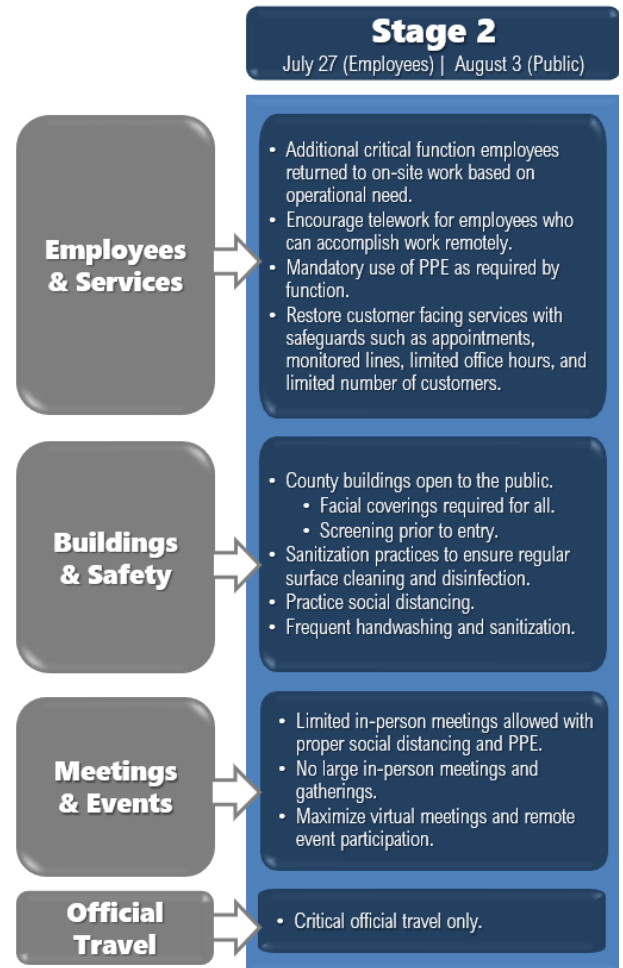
Stage 2
July 27 (Employees) | August 3 (Public)

Employees & Services

- Additional critical function employees returned to on-site work based on operational need.
- Encourage telework for employees who can accomplish work remotely.
- Mandatory use of PPE as required by function.
- Restore customer facing services with safeguards such as appointments, monitored lines, limited office hours, and limited number of customers.

Buildings & Safety

- County buildings open to the public.
  - Facial coverings required for all.
  - Screening prior to entry.
- Sanitization practices to ensure regular surface cleaning and disinfection.
- Practice social distancing.
- Frequent handwashing and sanitization.

Meetings & Events

- Limited in-person meetings allowed with proper social distancing and PPE.
- No large in-person meetings and gatherings.
- Maximize virtual meetings and remote event participation.

Official Travel

- Critical official travel only.